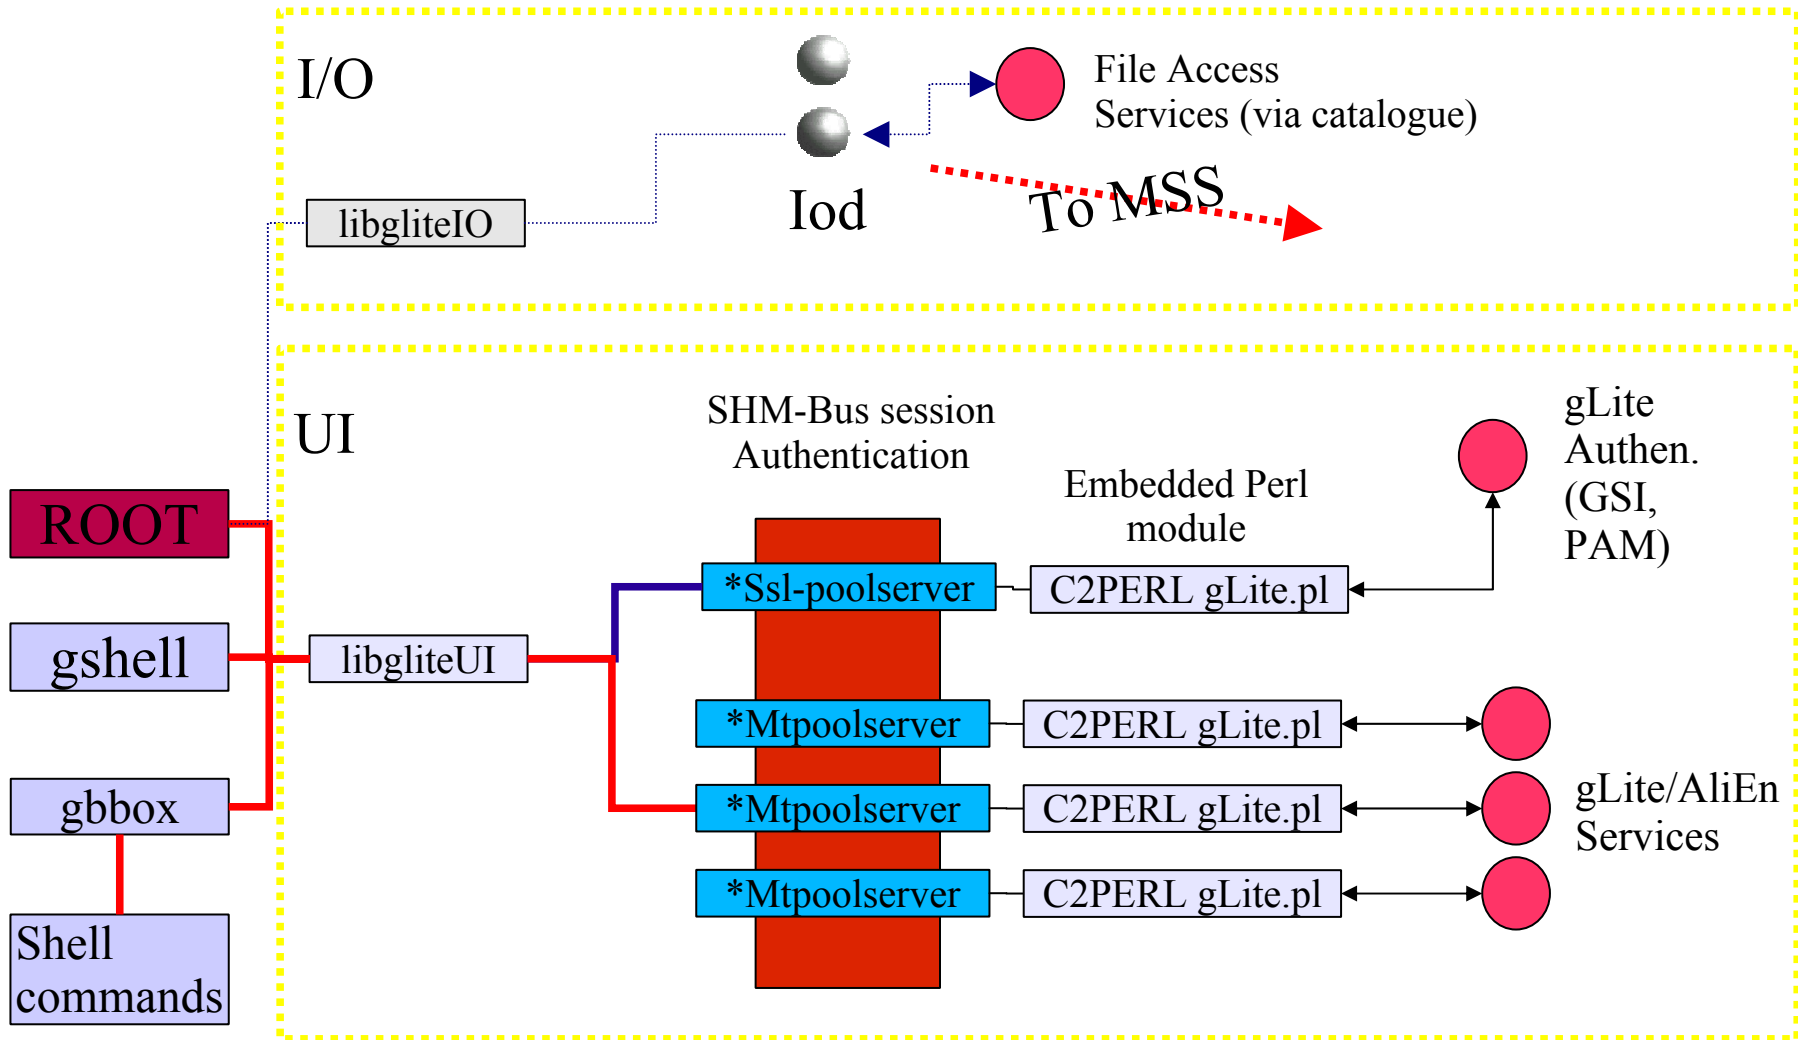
I/O

File Access
Services (via catalogue)

libgliteIO

Iod

To MSS

UI

SHM-Bus session
Authentication

Embedded Perl
module

gLite
Authen.
(GSI,
PAM)

ROOT

gshell

gbbox

Shell
commands

libgliteUI

*Ssl-poolserver

C2PERL gLite.pl

*Mtpoolserver

C2PERL gLite.pl

*Mtpoolserver

C2PERL gLite.pl

*Mtpoolserver

C2PERL gLite.pl

gLite/AliEn
Services